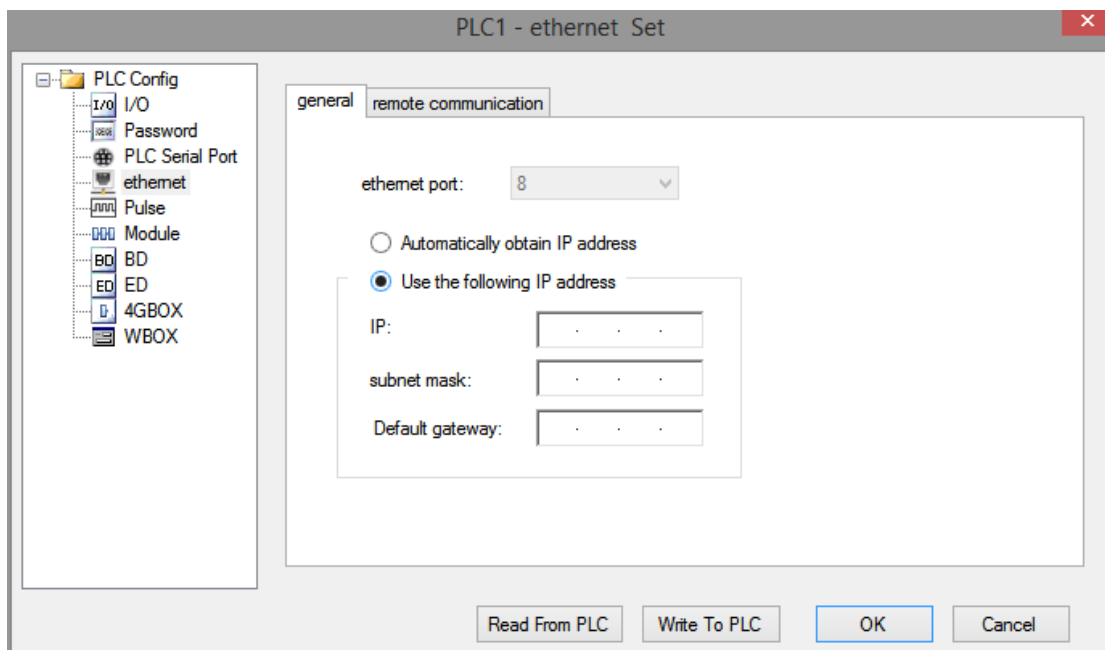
PLC1 - ethernet Set

PLC Config
I/O
Password
PLC Serial Port
ethernet
Pulse
Module
BD
ED
4GBOX
WBOX

general
remote communication

ethernet port: 8

Automatically obtain IP address
Use the following IP address

IP: . . .
subnet mask: . . .
Default gateway: . . .

Read From PLC
Write To PLC
OK
Cancel